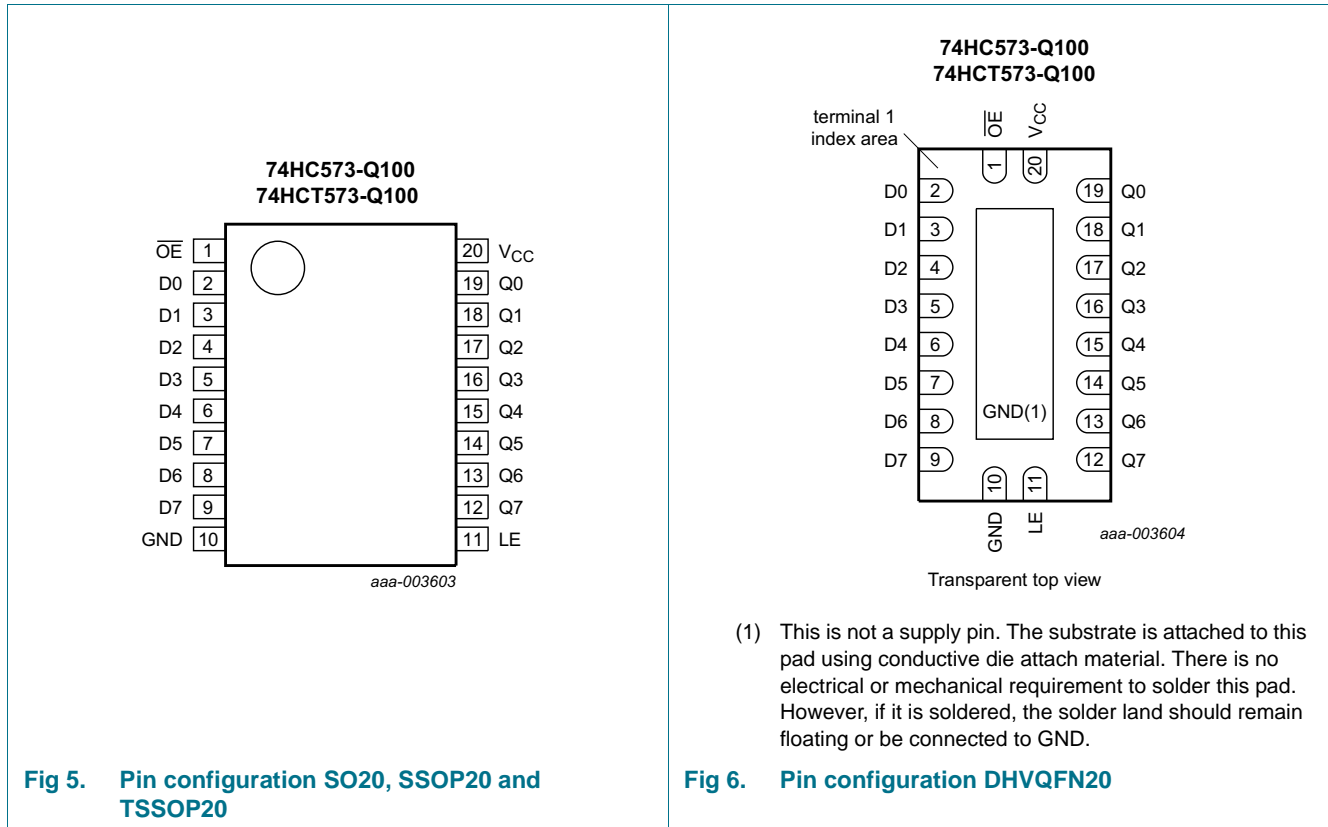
74HC573-Q100
74HCT573-Q100

$\overline{OE}$ 1
D0 2
D1 3
D2 4
D3 5
D4 6
D5 7
D6 8
D7 9
GND 10

20 $V_{CC}$
19 Q0
18 Q1
17 Q2
16 Q3
15 Q4
14 Q5
13 Q6
12 Q7
11 LE

aaa-003603

Fig 5. Pin configuration SO20, SSOP20 and TSSOP20

74HC573-Q100
74HCT573-Q100

terminal 1 index area

$\overline{OE}$ $V_{CC}$
1 20

D0 2
D1 3
D2 4
D3 5
D4 6
D5 7
D6 8
D7 9

19 Q0
18 Q1
17 Q2
16 Q3
15 Q4
14 Q5
13 Q6
12 Q7

GND(1)

10 11
GND LE

aaa-003604

Transparent top view

(1) This is not a supply pin. The substrate is attached to this pad using conductive die attach material. There is no electrical or mechanical requirement to solder this pad. However, if it is soldered, the solder land should remain floating or be connected to GND.

Fig 6. Pin configuration DHVQFN20